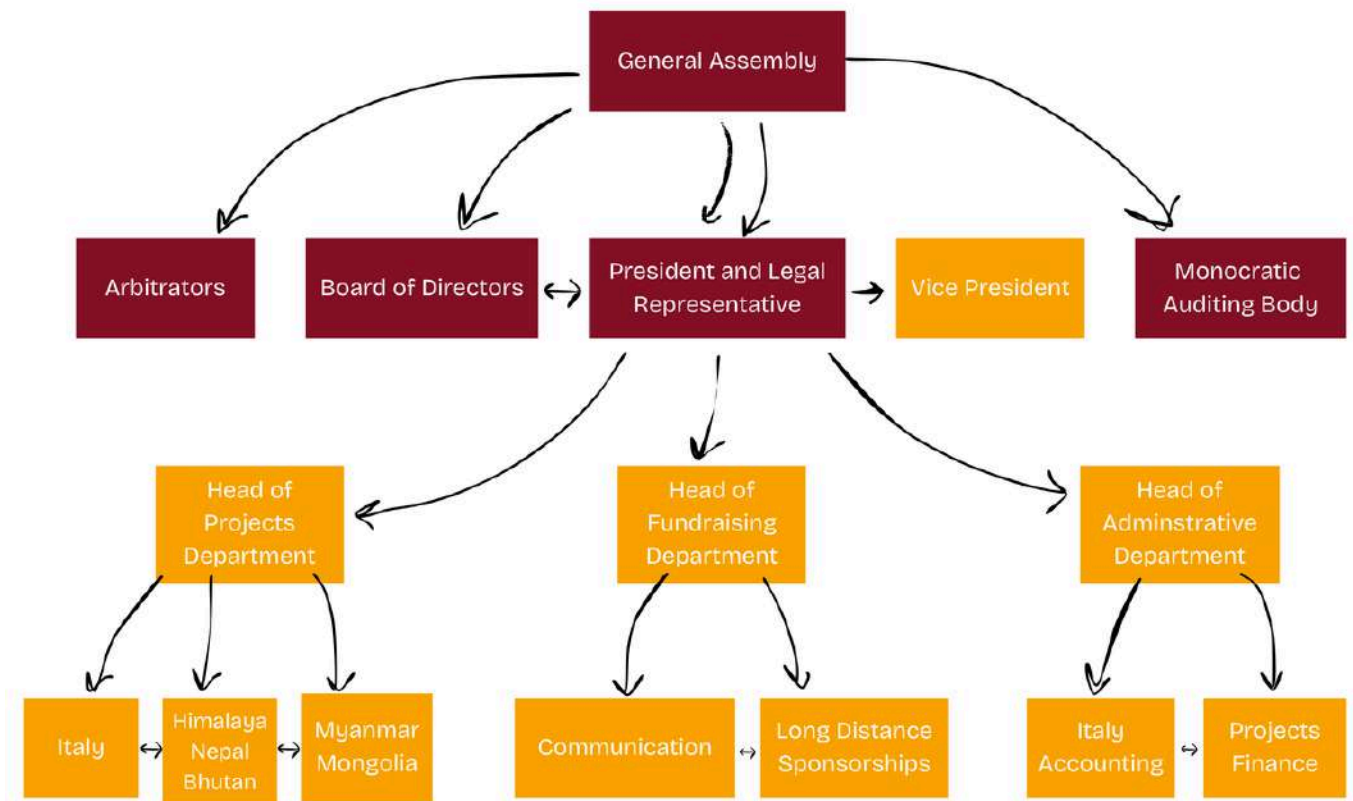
General Assembly

Arbitrators

Board of Directors

President and Legal Representative

Vice President

Monocratic Auditing Body

Head of Projects Department

Head of Fundraising Department

Head of Adminstrative Department

Italy

Himalaya Nepal Bhutan

Myanmar Mongolia

Communication

Long Distance Sponsorships

Italy Accounting

Projects Finance